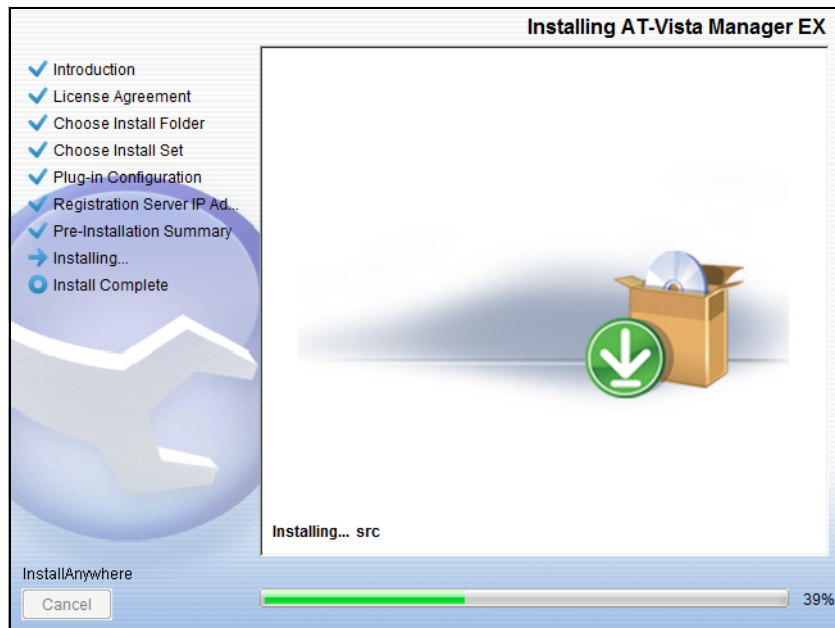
Installing AT-Vista Manager EX

Introduction
License Agreement
Choose Install Folder
Choose Install Set
Plug-in Configuration
Registration Server IP Ad...
Pre-Installation Summary
Installing...
Install Complete

Installing... src

InstallAnywhere

Cancel

39%